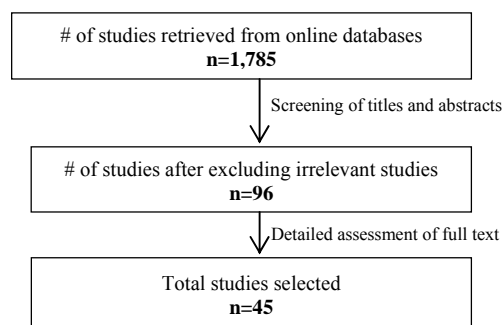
# of studies retrieved from online databases
n=1,785

Screening of titles and abstracts

# of studies after excluding irrelevant studies
n=96

Detailed assessment of full text

Total studies selected
n=45